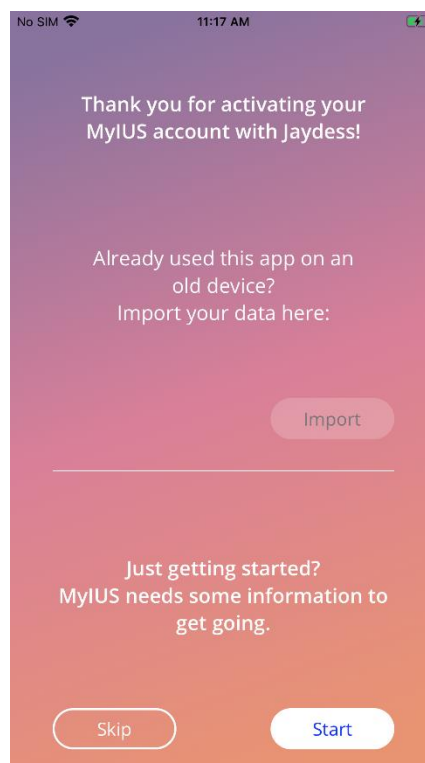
No SIM
11:17 AM

Thank you for activating your MyIUS account with Jaydess!

Already used this app on an old device?
Import your data here:

Import

Just getting started?
MyIUS needs some information to get going.

Skip

Start